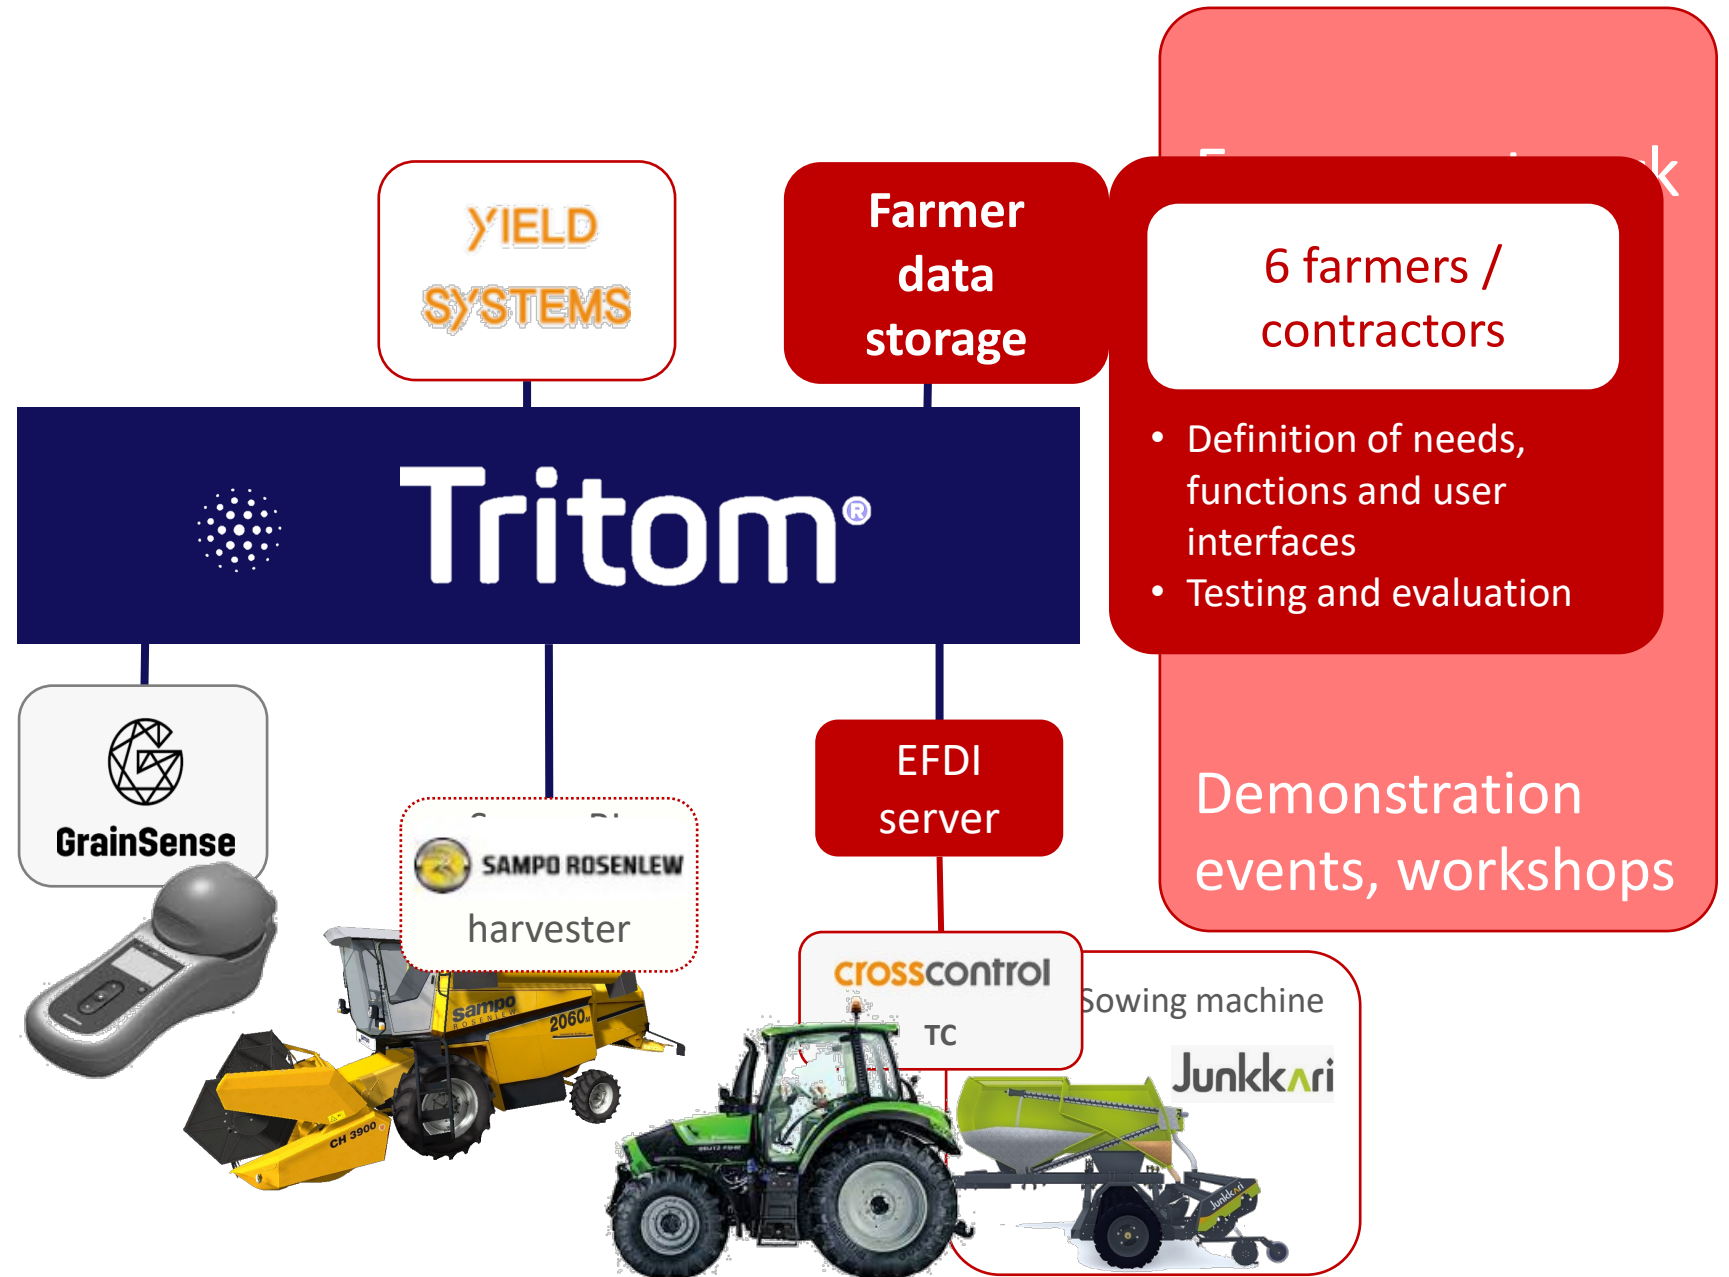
YIELD SYSTEMS

Farmer data storage

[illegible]

6 farmers / contractors

- Definition of needs, functions and user interfaces
- Testing and evaluation

Tritom®

GrainSense

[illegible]

SAMPO ROSENLEW

harvester

EFDI server

Demonstration events, workshops

crosscontrol

TC

Sowing machine

Junkkari

Sampo ROSENLEW 2060

CH 3900